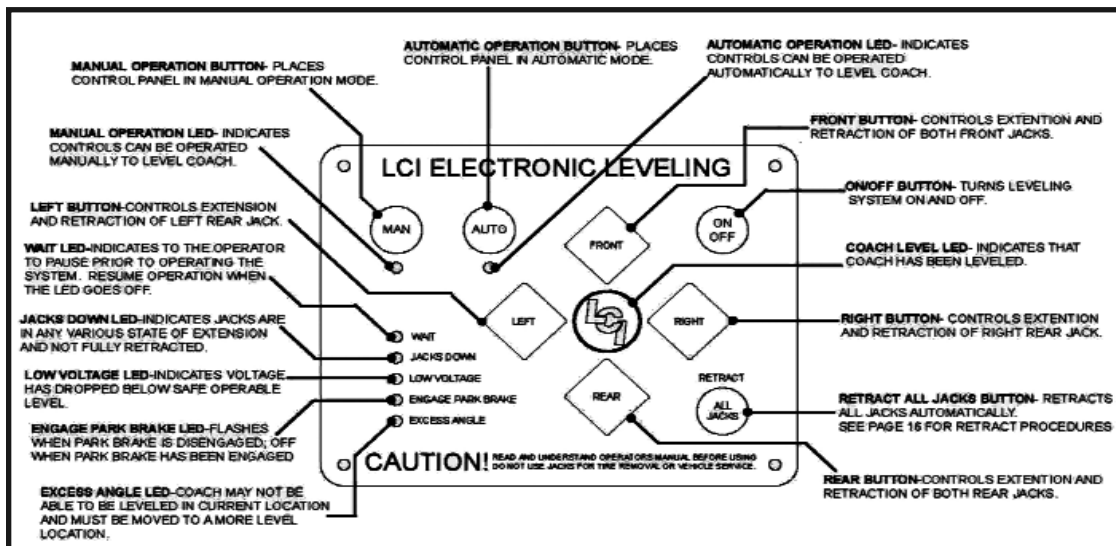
MANUAL OPERATION BUTTON- PLACES CONTROL PANEL IN MANUAL OPERATION MODE.

AUTOMATIC OPERATION BUTTON- PLACES CONTROL PANEL IN AUTOMATIC MODE.

AUTOMATIC OPERATION LED- INDICATES CONTROLS CAN BE OPERATED AUTOMATICALLY TO LEVEL COACH.

MANUAL OPERATION LED- INDICATES CONTROLS CAN BE OPERATED MANUALLY TO LEVEL COACH.

FRONT BUTTON- CONTROLS EXTENTION AND RETRACTION OF BOTH FRONT JACKS.

LCI ELECTRONIC LEVELING

MAN

AUTO

FRONT

ON OFF

ON/OFF BUTTON- TURNS LEVELING SYSTEM ON AND OFF.

LEFT BUTTON-CONTROLS EXTENSION AND RETRACTION OF LEFT REAR JACK.

WAIT LED-INDICATES TO THE OPERATOR TO PAUSE PRIOR TO OPERATING THE SYSTEM. RESUME OPERATION WHEN THE LED GOES OFF.

COACH LEVEL LED- INDICATES THAT COACH HAS BEEN LEVELED.

LEFT

LCI

RIGHT

JACKS DOWN LED-INDICATES JACKS ARE IN ANY VARIOUS STATE OF EXTENSION AND NOT FULLY RETRACTED.

WAIT

JACKS DOWN

RIGHT BUTTON- CONTROLS EXTENTION AND RETRACTION OF RIGHT REAR JACK.

LOW VOLTAGE LED-INDICATES VOLTAGE HAS DROPPED BELOW SAFE OPERABLE LEVEL.

LOW VOLTAGE

ENGAGE PARK BRAKE

EXCESS ANGLE

REAR

RETRACT

ALL JACKS

RETRACT ALL JACKS BUTTON- RETRACTS ALL JACKS AUTOMATICALLY. SEE PAGE 16 FOR RETRACT PROCEDURES

ENGAGE PARK BRAKE LED-FLASHES WHEN PARK BRAKE IS DISENGAGED; OFF WHEN PARK BRAKE HAS BEEN ENGAGED

CAUTION! READ AND UNDERSTAND OPERATORS MANUAL BEFORE USING DO NOT USE JACKS FOR TIRE REMOVAL OR VEHICLE SERVICE.

REAR BUTTON-CONTROLS EXTENTION AND RETRACTION OF BOTH REAR JACKS.

EXCESS ANGLE LED-COACH MAY NOT BE ABLE TO BE LEVELED IN CURRENT LOCATION AND MUST BE MOVED TO A MORE LEVEL LOCATION.